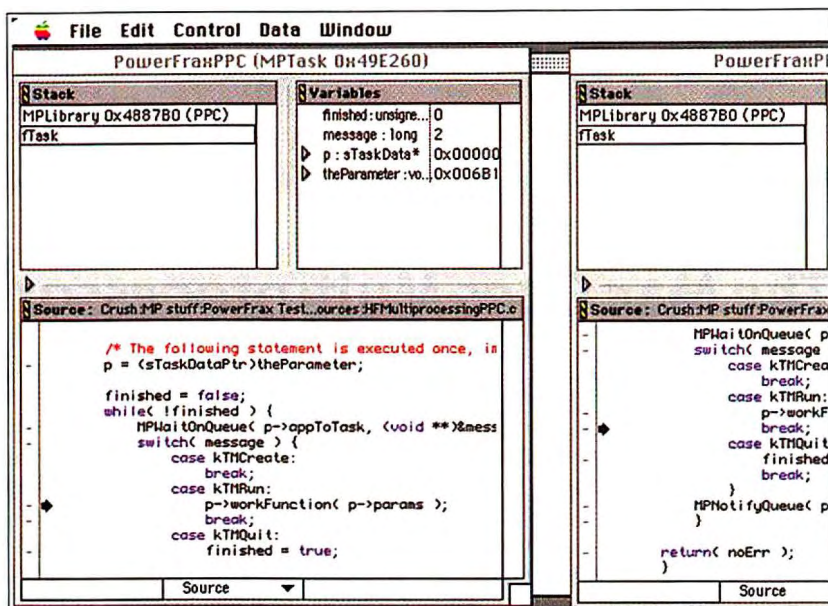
File Edit Control Data Window

PowerFraxPPC (MPTask 0x49E260)

Stack
MPLibrary 0x4887B0 (PPC)
fTask

Variables
| | |
|---|---|
| finished : unsigne... | 0 |
| message : long | 2 |
| p : sTaskData* | 0x00000 |
| theParameter : vo... | 0x006B1 |

Source: Crush:MP stuff:PowerFrax Test...ources:HFMultiprocessingPPC.c

/* The following statement is executed once, in
p = (sTaskDataPtr)theParameter;

finished = false;
while( !finished ) {
MPWaitOnQueue( p->appToTask, (void **)&mess
switch( message ) {
case kTMCreate:
break;
case kTMRun:
p->workFunction( p->params );
break;
case kTMQuit:
finished = true;

Source

PowerFraxP

Stack
MPLibrary 0x4887B0 (PPC)
fTask

Source: Crush:MP stuff:PowerFrax

MPWaitOnQueue( p
switch( message
case kTMCrea
break;
case kTMRun:
p->workF
break;
case kTMQuit
finished
break;
}
MPNotifyQueue( p
}

return( noErr );
}

Source